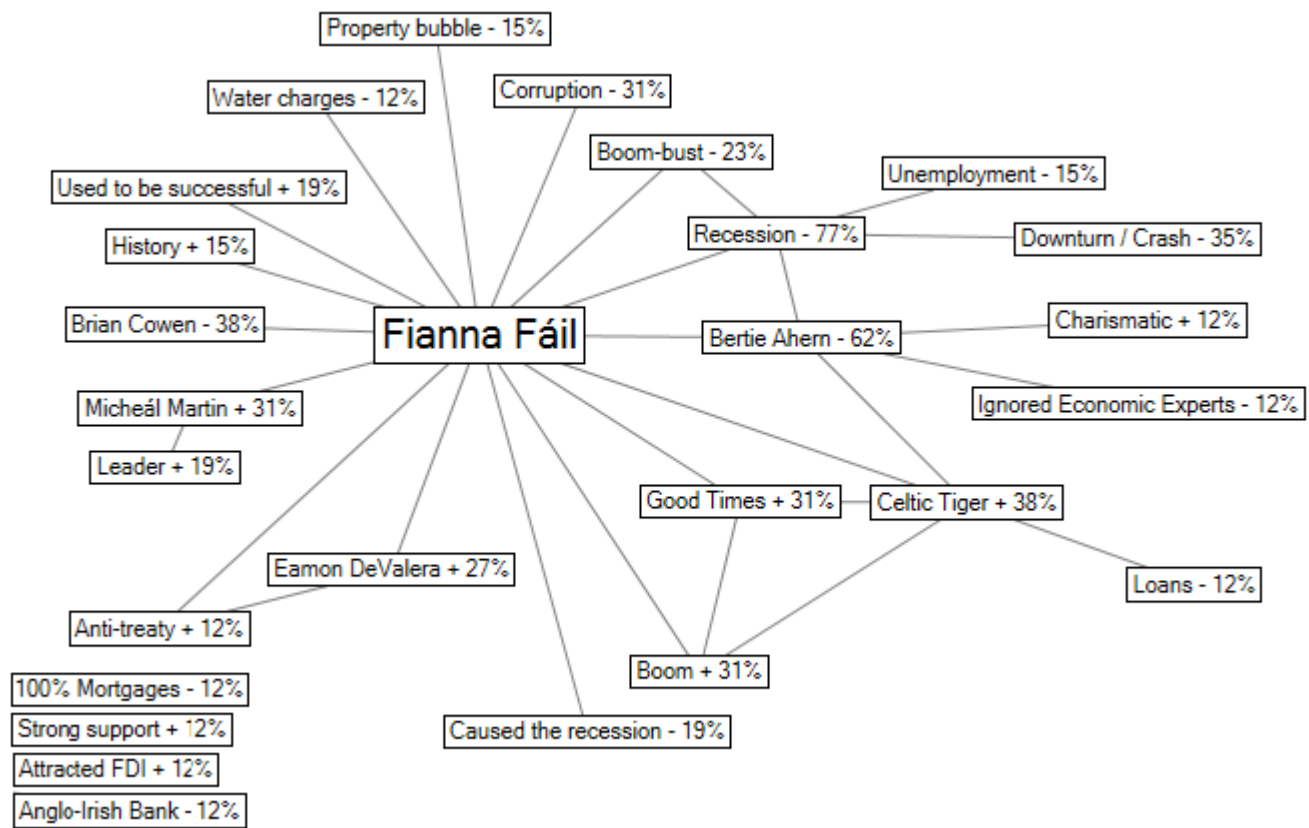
Property bubble - 15%

Water charges - 12%

Corruption - 31%

Boom-bust - 23%

Unemployment - 15%

Used to be successful + 19%

Recession - 77%

Downturn / Crash - 35%

History + 15%

Brian Cowen - 38%

Fianna Fáil

Bertie Ahern - 62%

Charismatic + 12%

Ignored Economic Experts - 12%

Micheál Martin + 31%

Leader + 19%

Good Times + 31%

Celtic Tiger + 38%

Eamon DeValera + 27%

Loans - 12%

Anti-treaty + 12%

Boom + 31%

100% Mortgages - 12%

Strong support + 12%

Caused the recession - 19%

Attracted FDI + 12%

Anglo-Irish Bank - 12%